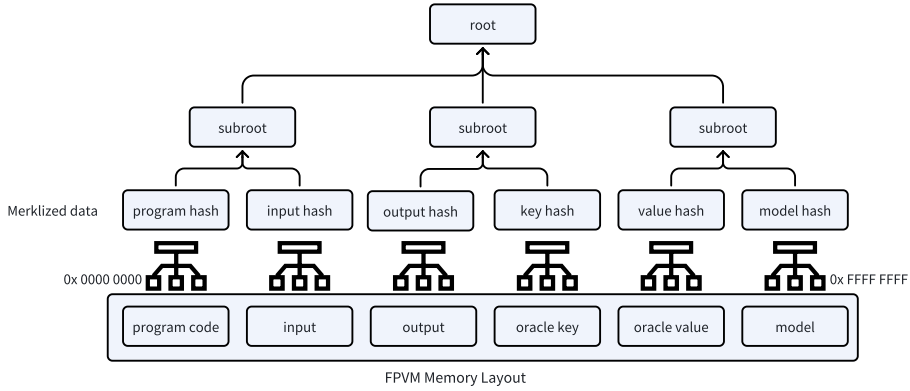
root

subroot

subroot

subroot

Merklized data

program hash

input hash

output hash

key hash

value hash

model hash

0x 0000 0000

0x FFFF FFFF

program code

input

output

oracle key

oracle value

model

FPVM Memory Layout